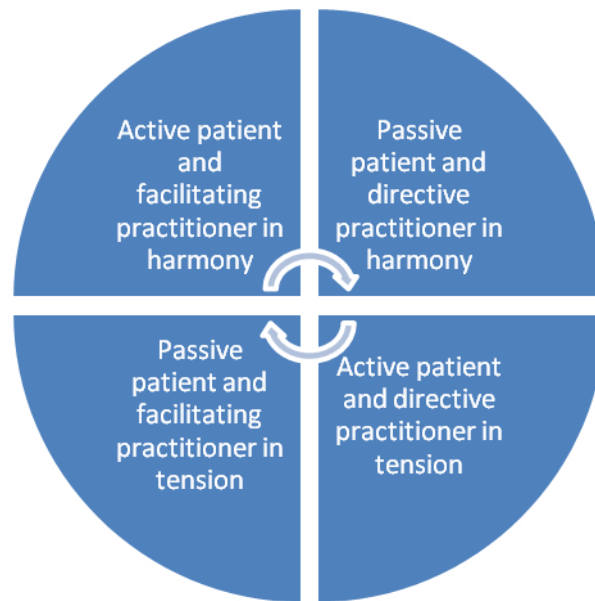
Active patient and facilitating practitioner in harmony

Passive patient and directive practitioner in harmony

Passive patient and facilitating practitioner in tension

Active patient and directive practitioner in tension